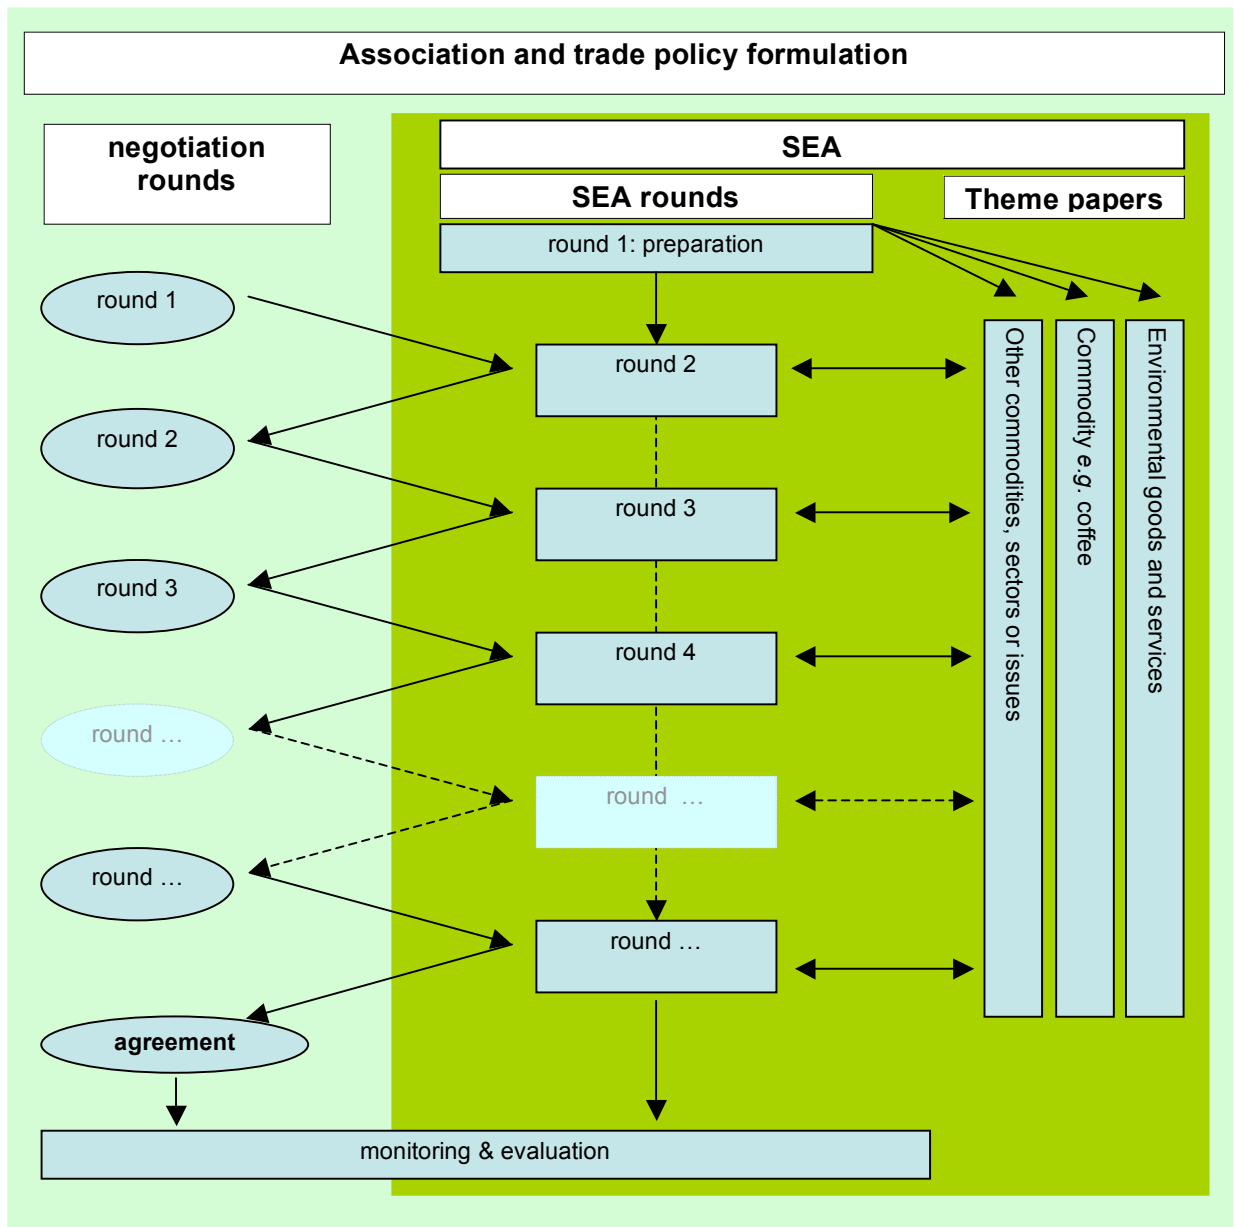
Association and trade policy formulation

negotiation rounds

SEA

SEA rounds

Theme papers

round 1: preparation

round 1

round 2

round 2

round 3

round 3

round 4

round …

round …

round …

round …

agreement

Other commodities, sectors or issues

Commodity *e.g.* coffee

Environmental goods and services

monitoring & evaluation